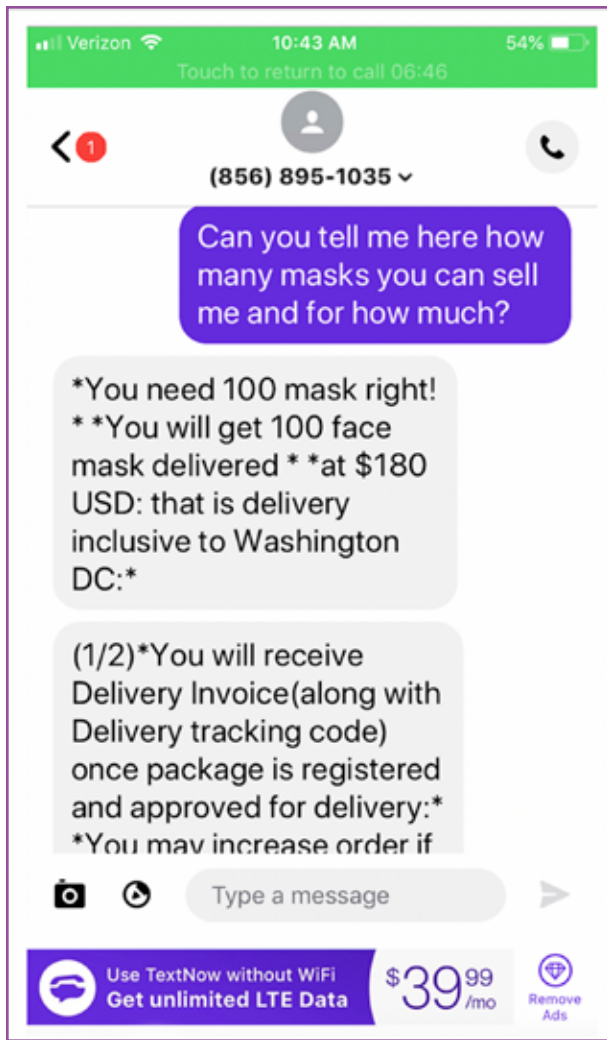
Verizon 10:43 AM 54%
Touch to return to call 06:46

1

(856) 895-1035

Can you tell me here how many masks you can sell me and for how much?

*You need 100 mask right! * *You will get 100 face mask delivered * *at $180 USD: that is delivery inclusive to Washington DC:*

(1/2)*You will receive Delivery Invoice(along with Delivery tracking code) once package is registered and approved for delivery:* *You may increase order if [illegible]

Type a message

Use TextNow without WiFi
Get unlimited LTE Data
$39.99/mo
Remove Ads